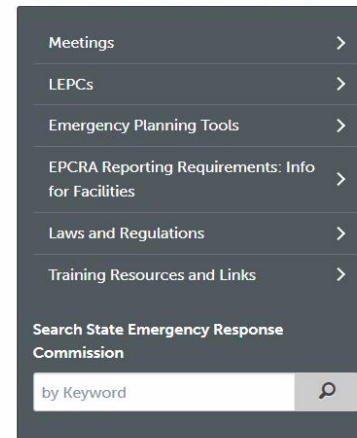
Meetings

LEPCs

Emergency Planning Tools

EPCRA Reporting Requirements: Info for Facilities

Laws and Regulations

Training Resources and Links

Search State Emergency Response Commission

by Keyword